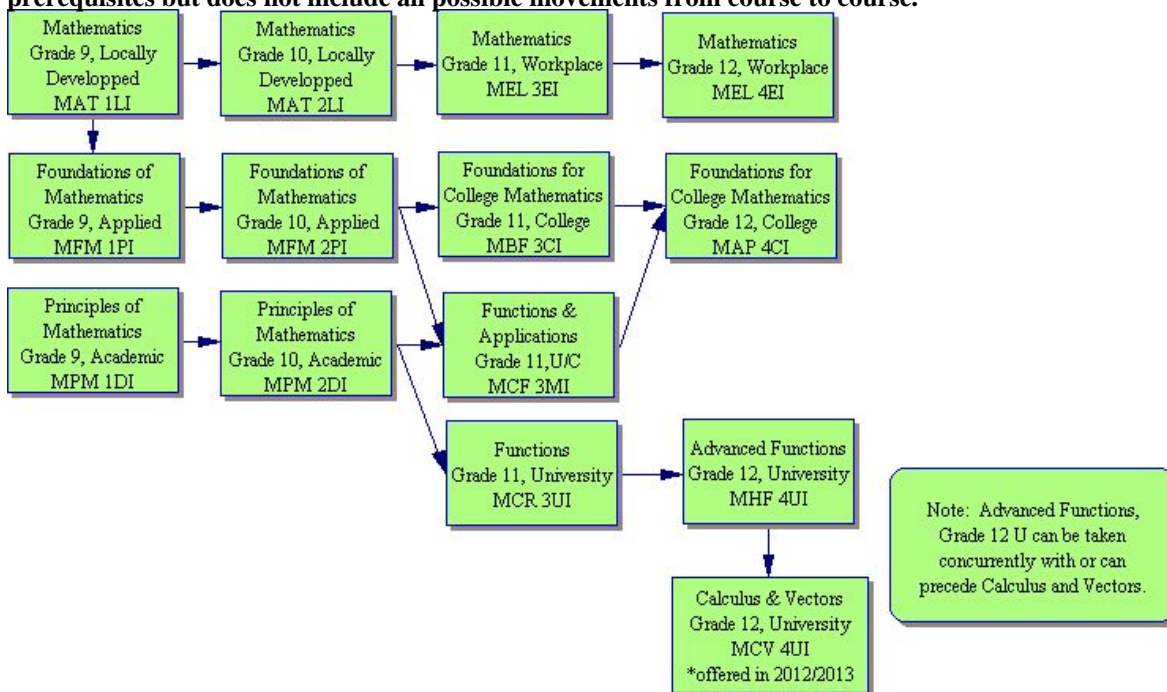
prerequisites but does not include all possible movements from course to course.

Mathematics Grade 9, Locally Developped MAT 1LI

Mathematics Grade 10, Locally Developped MAT 2LI

Mathematics Grade 11, Workplace MEL 3EI

Mathematics Grade 12, Workplace MEL 4EI

Foundations of Mathematics Grade 9, Applied MFM 1PI

Foundations of Mathematics Grade 10, Applied MFM 2PI

Foundations for College Mathematics Grade 11, College MBF 3CI

Foundations for College Mathematics Grade 12, College MAP 4CI

Principles of Mathematics Grade 9, Academic MPM 1DI

Principles of Mathematics Grade 10, Academic MPM 2DI

Functions & Applications Grade 11,U/C MCF 3MI

Functions Grade 11, University MCR 3UI

Advanced Functions Grade 12, University MHF 4UI

Note: Advanced Functions, Grade 12 U can be taken concurrently with or can precede Calculus and Vectors.

Calculus & Vectors Grade 12, University MCV 4UI *offered in 2012/2013